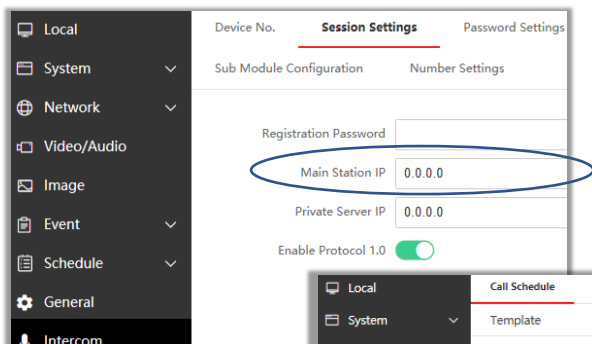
Local
System
Network
Video/Audio
Image
Event
Schedule
General
Intercom

Device No.
Session Settings
Password Settings
Sub Module Configuration
Number Settings

Registration Password
Main Station IP 0.0.0.0
Private Server IP 0.0.0.0
Enable Protocol 1.0

Local
System
Call Schedule
Template